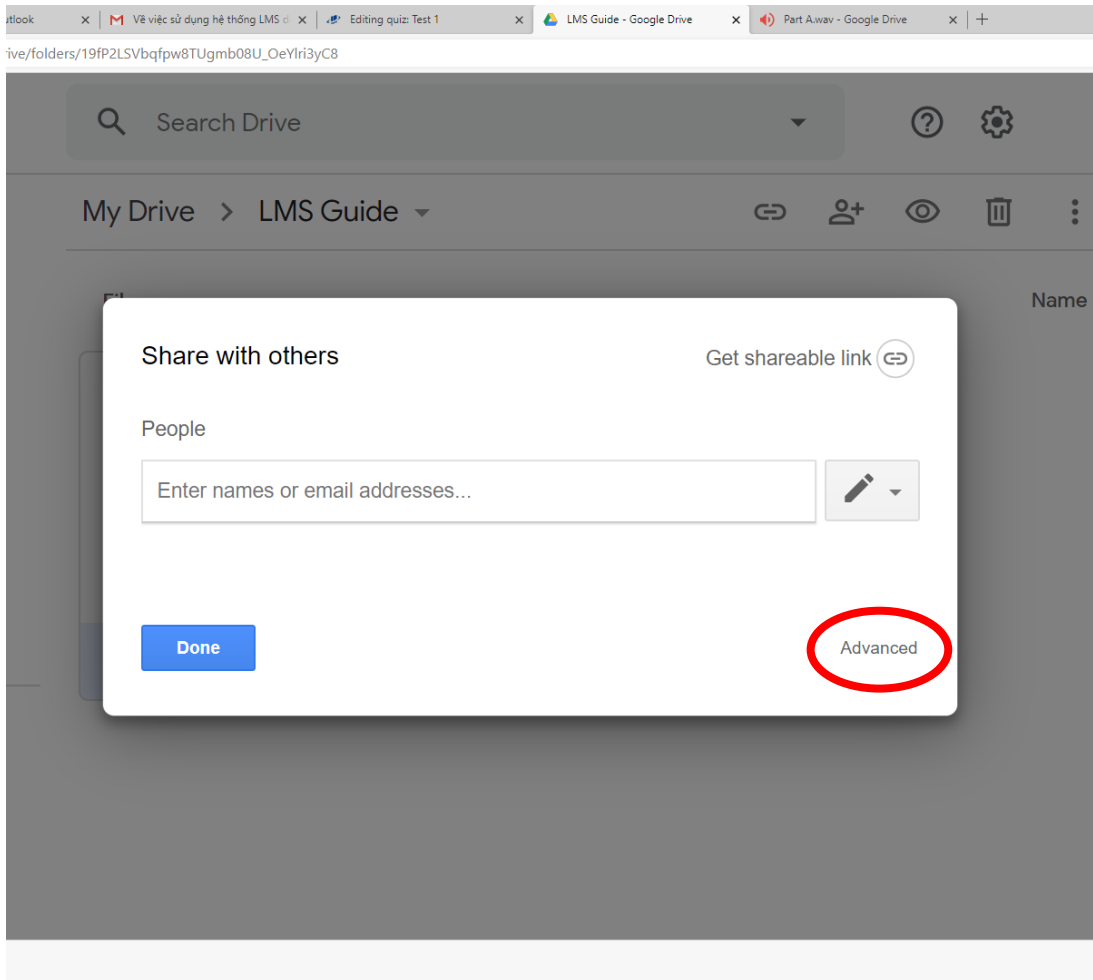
utlook
Về việc sử dụng hệ thống LMS c
Editing quiz: Test 1
LMS Guide - Google Drive
Part A.wav - Google Drive
rive/folders/19fP2LSVbqfpw8TUgmb08U_OeYlri3yC8

Search Drive

My Drive > LMS Guide

Name

Share with others
Get shareable link

People

Enter names or email addresses...

Done
Advanced